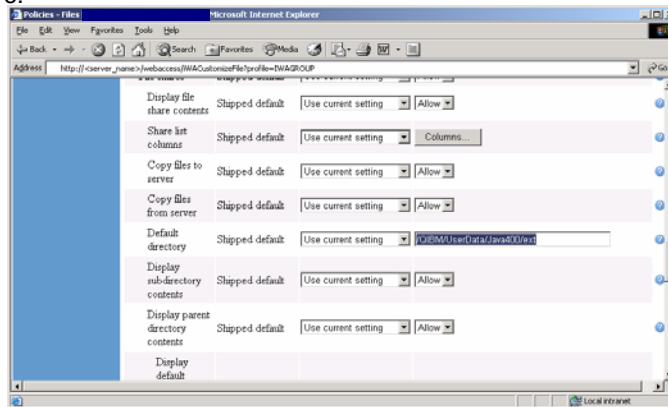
Policies - Files - Microsoft Internet Explorer

File Edit View Favorites Tools Help

Back Search Favorites Media

Address http://<server_name>/webaccess/iWACustomizeFile?profile=IWAGROUP

Go

| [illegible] | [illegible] | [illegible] | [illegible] |
|---|---|---|---|
| Display file share contents | Shipped default | Use current setting | Allow |
| Share list columns | Shipped default | Use current setting | Columns... |
| Copy files to server | Shipped default | Use current setting | Allow |
| Copy files from server | Shipped default | Use current setting | Allow |
| Default directory | Shipped default | Use current setting | /QIBM/UserData/Java400/ext |
| Display subdirectory contents | Shipped default | Use current setting | Allow |
| Display parent directory contents | Shipped default | Use current setting | Allow |
| Display default | | | |

Local intranet